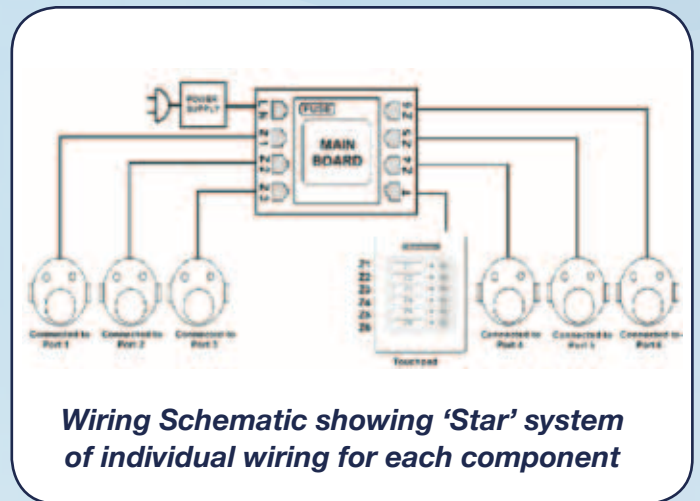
POWER SUPPLY

FUSE

MAIN BOARD

Z1
Z2
Z3
Z4
Z5
Z6

Connected to Port 1

Connected to Port 2

Connected to Port 3

Touchpad

Connected to Port 4

Connected to Port 5

Connected to Port 6

Wiring Schematic showing 'Star' system of individual wiring for each component